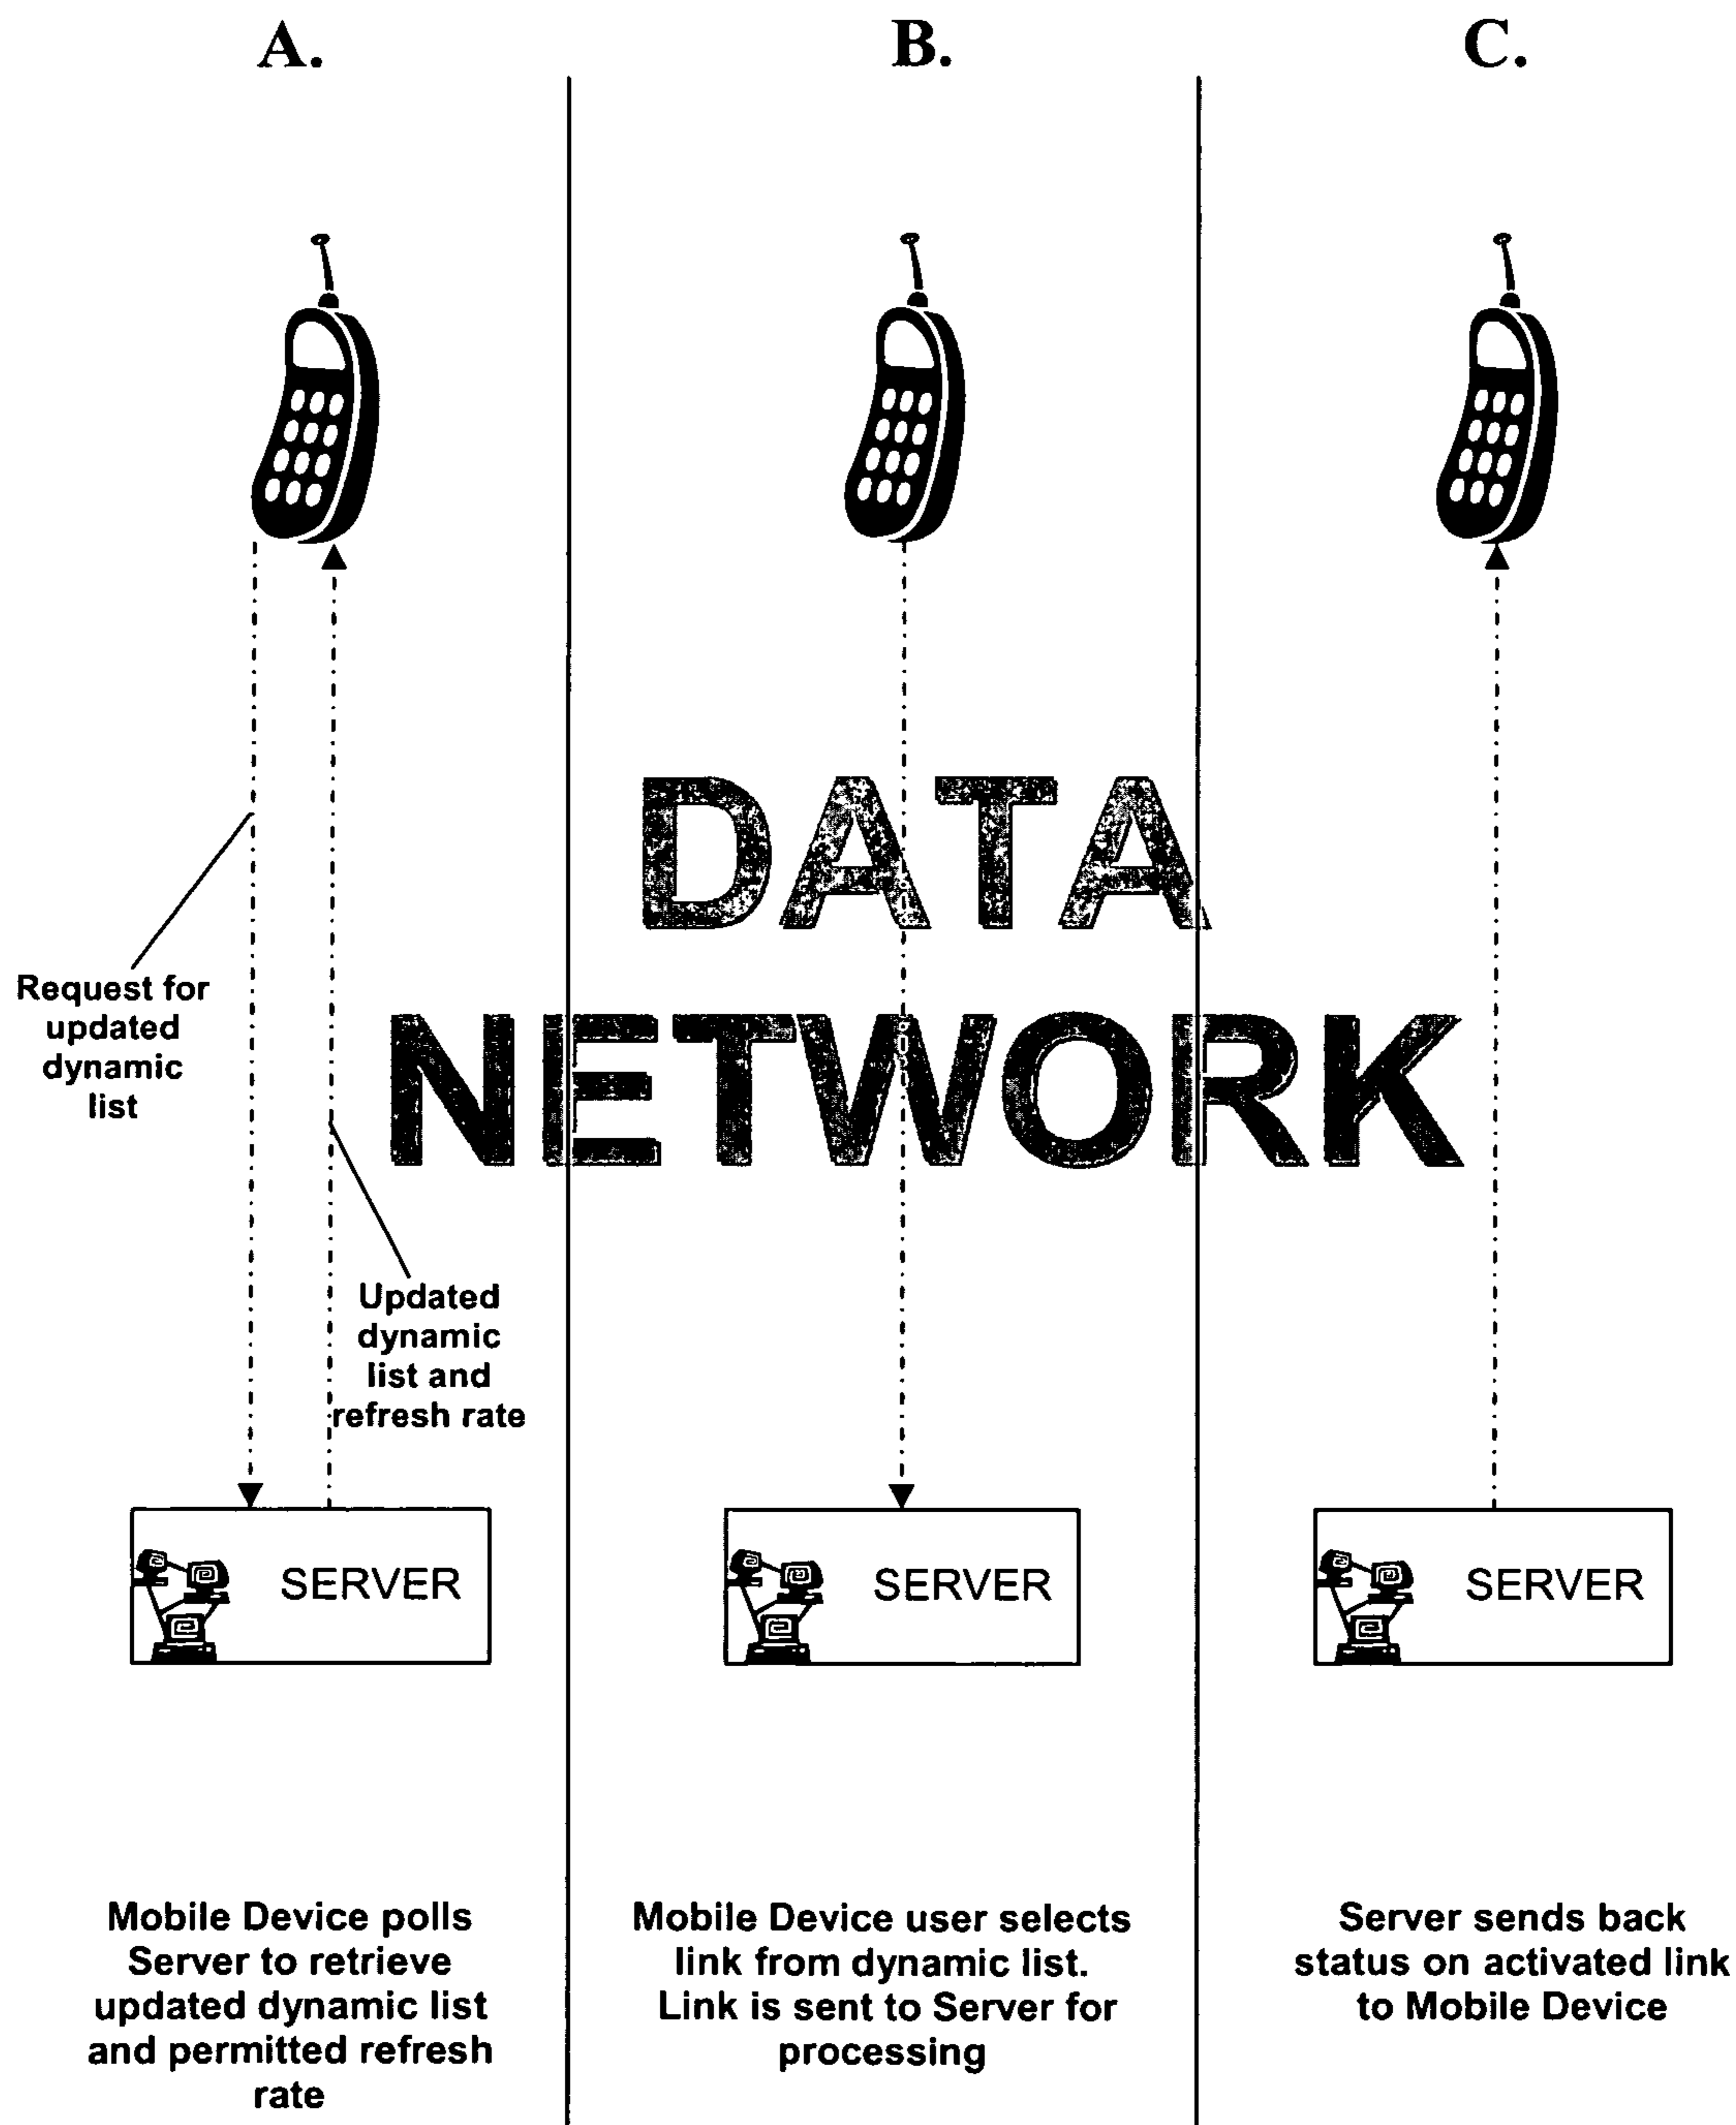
A.

B.

C.

DATA NETWORK

Request for updated dynamic list

Updated dynamic list and refresh rate

SERVER

SERVER

SERVER

Mobile Device polls Server to retrieve updated dynamic list and permitted refresh rate

Mobile Device user selects link from dynamic list. Link is sent to Server for processing

Server sends back status on activated link to Mobile Device